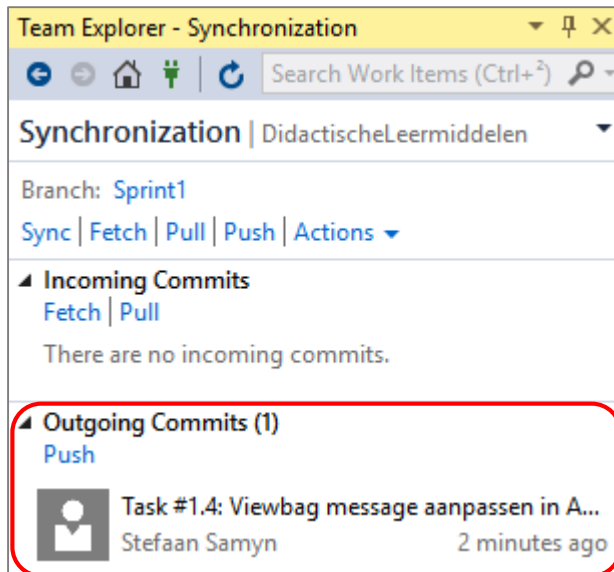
Team Explorer - Synchronization

Search Work Items (Ctrl+²)

Synchronization | DidactischeLeermiddelen

Branch: Sprint1

Sync | Fetch | Pull | Push | Actions

Incoming Commits

Fetch | Pull

There are no incoming commits.

Outgoing Commits (1)

Push

Task #1.4: Viewbag message aanpassen in A...

Stefaan Samyn 2 minutes ago